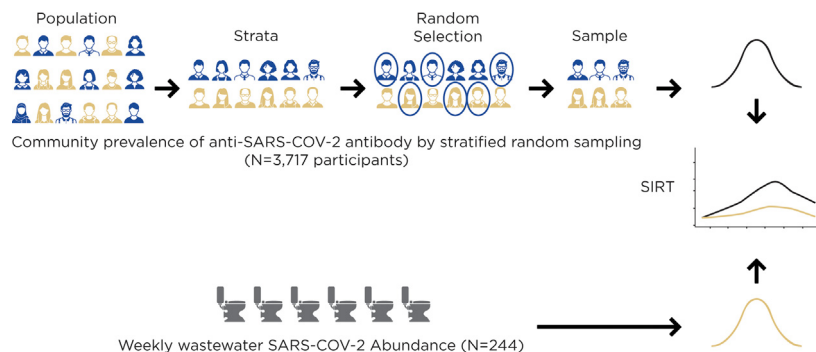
Population

Strata

Random Selection

Sample

Community prevalence of anti-SARS-COV-2 antibody by stratified random sampling (N=3,717 participants)

SIRT

Weekly wastewater SARS-COV-2 Abundance (N=244)